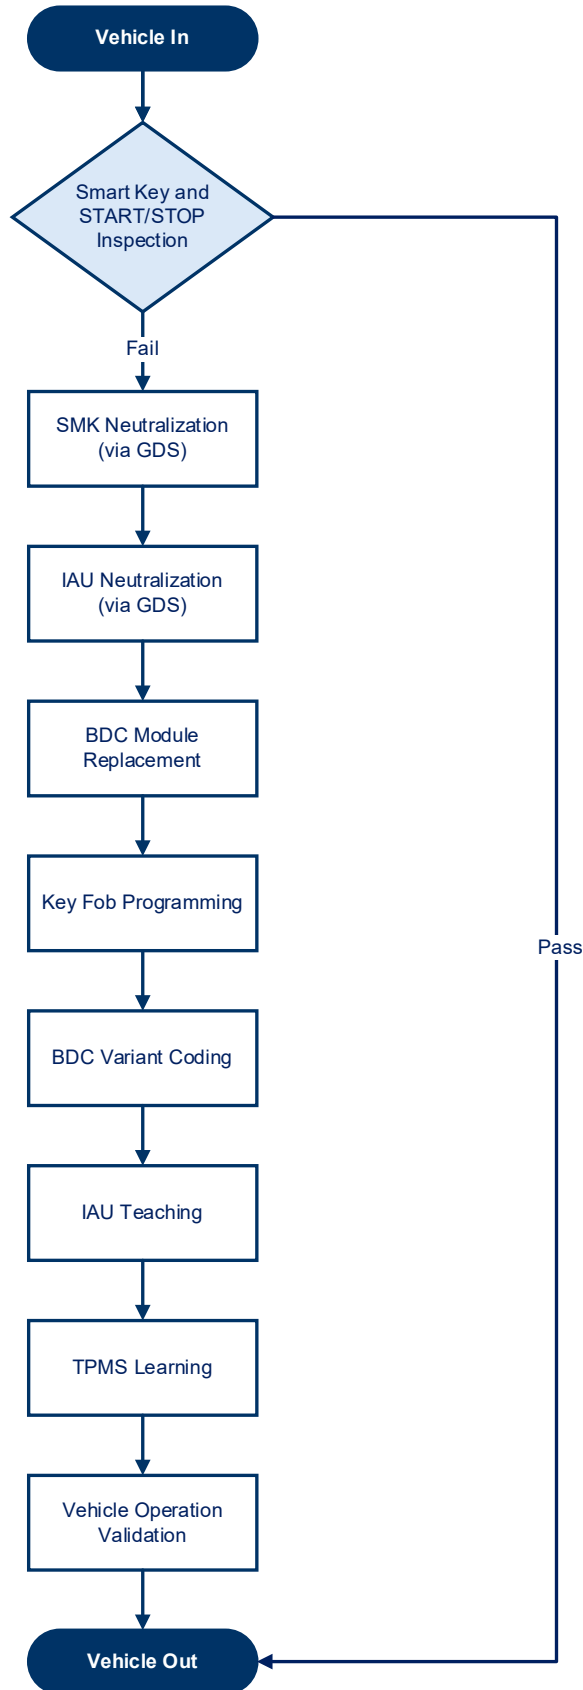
Vehicle In

Smart Key and START/STOP Inspection

Fail

SMK Neutralization (via GDS)

IAU Neutralization (via GDS)

BDC Module Replacement

Key Fob Programming

BDC Variant Coding

IAU Teaching

TPMS Learning

Vehicle Operation Validation

Pass

Vehicle Out